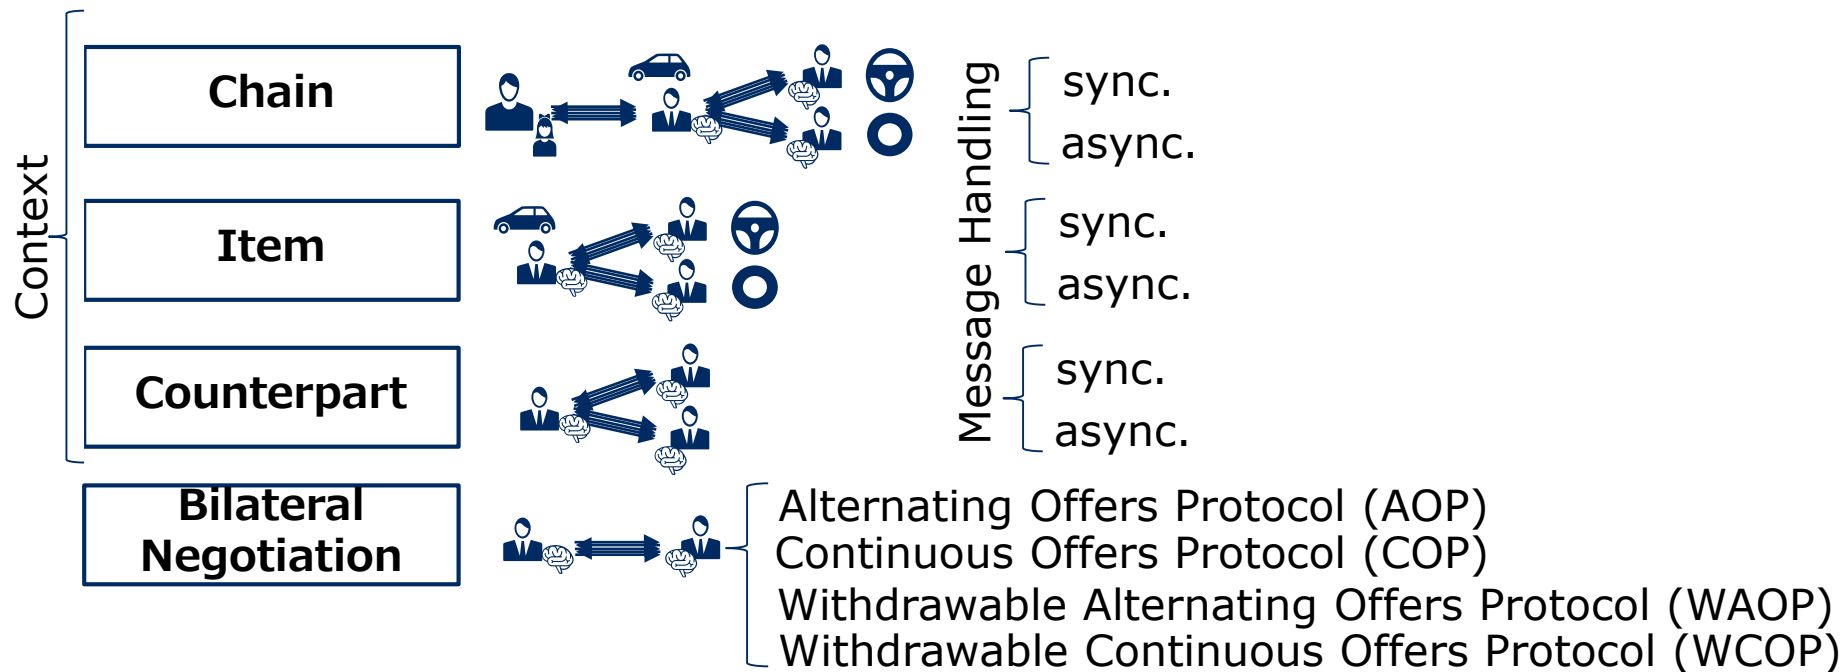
Context

Chain

Item

Counterpart

Bilateral Negotiation

Message Handling

sync.
async.

sync.
async.

sync.
async.

Alternating Offers Protocol (AOP)
Continuous Offers Protocol (COP)
Withdrawable Alternating Offers Protocol (WAOP)
Withdrawable Continuous Offers Protocol (WCOP)